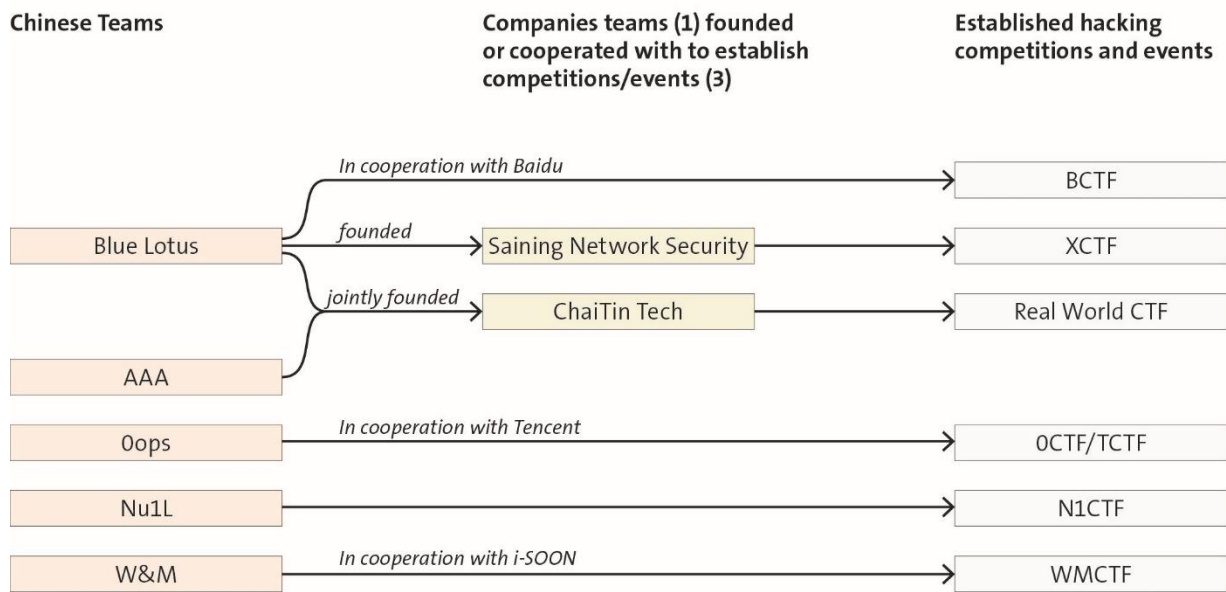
Chinese Teams

Companies teams (1) founded or cooperated with to establish competitions/events (3)

Established hacking competitions and events

In cooperation with Baidu

BCTF

Blue Lotus

founded

Saining Network Security

XCTF

jointly founded

ChaiTin Tech

Real World CTF

AAA

0ops

In cooperation with Tencent

0CTF/TCTF

Nu1L

N1CTF

W&M

In cooperation with i-SOON

WMCTF